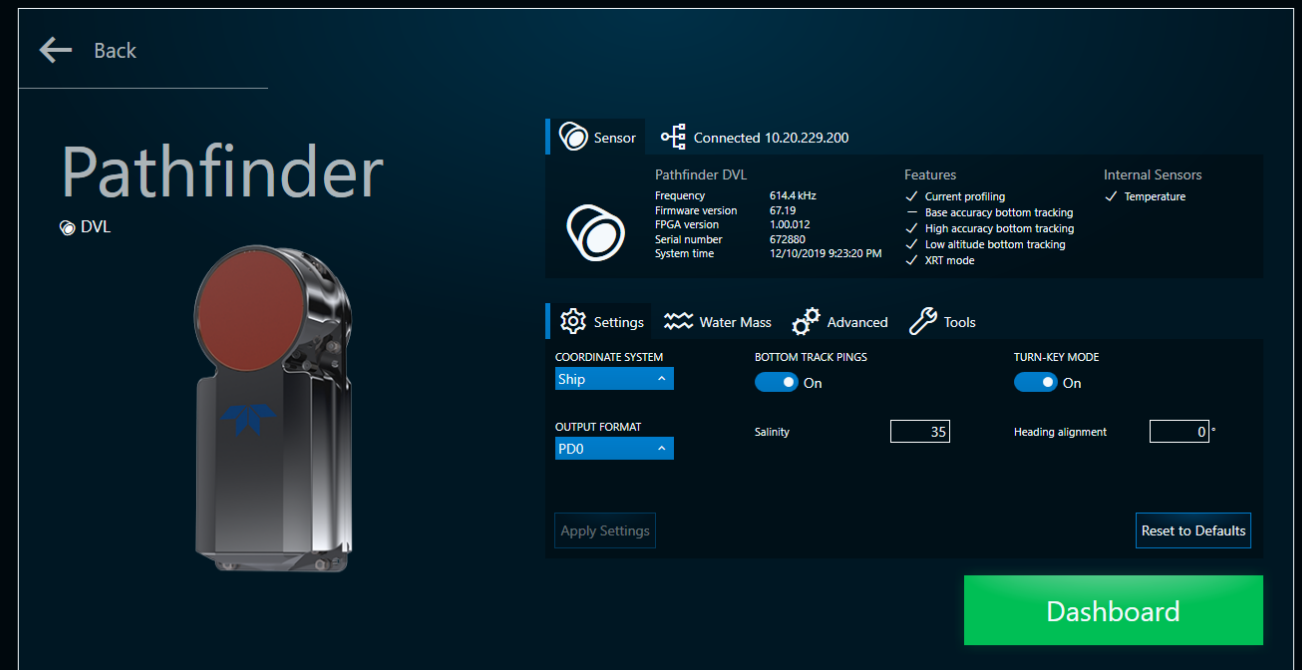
Back

Pathfinder

DVL

Sensor Connected 10.20.229.200

Pathfinder DVL

| | |
|---|---|
| Frequency | 614.4 kHz |
| Firmware version | 67.19 |
| FPGA version | 1.00.012 |
| Serial number | 672880 |
| System time | 12/10/2019 9:23:20 PM |

Features
✓ Current profiling
— Base accuracy bottom tracking
✓ High accuracy bottom tracking
✓ Low altitude bottom tracking
✓ XRT mode

Internal Sensors
✓ Temperature

Settings Water Mass Advanced Tools

COORDINATE SYSTEM
Ship

BOTTOM TRACK PINGS
On

TURN-KEY MODE
On

OUTPUT FORMAT
PD0

Salinity 35

Heading alignment 0 °

Apply Settings

Reset to Defaults

Dashboard